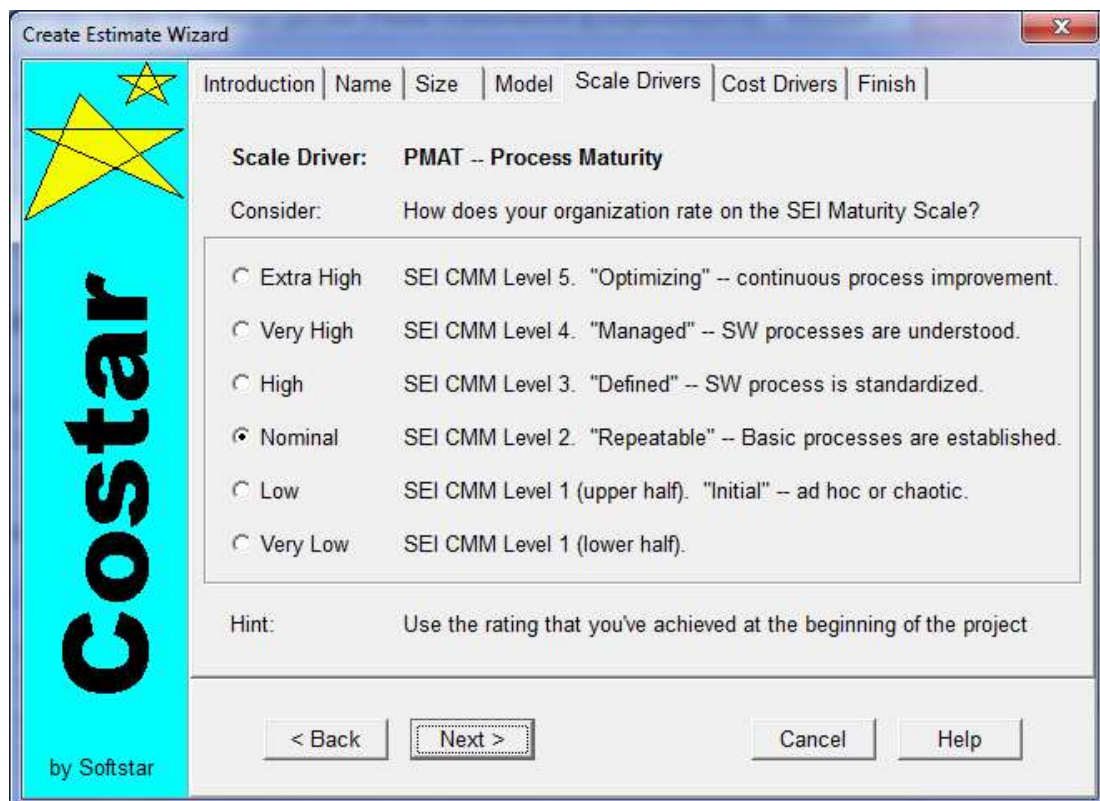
Create Estimate Wizard

Costar

by Softstar

Introduction | Name | Size | Model | Scale Drivers | Cost Drivers | Finish

Scale Driver: PMAT -- Process Maturity

Consider: How does your organization rate on the SEI Maturity Scale?

Extra High SEI CMM Level 5. "Optimizing" -- continuous process improvement.

Very High SEI CMM Level 4. "Managed" -- SW processes are understood.

High SEI CMM Level 3. "Defined" -- SW process is standardized.

Nominal SEI CMM Level 2. "Repeatable" -- Basic processes are established.

Low SEI CMM Level 1 (upper half). "Initial" -- ad hoc or chaotic.

Very Low SEI CMM Level 1 (lower half).

Hint: Use the rating that you've achieved at the beginning of the project

< Back | Next > | Cancel | Help